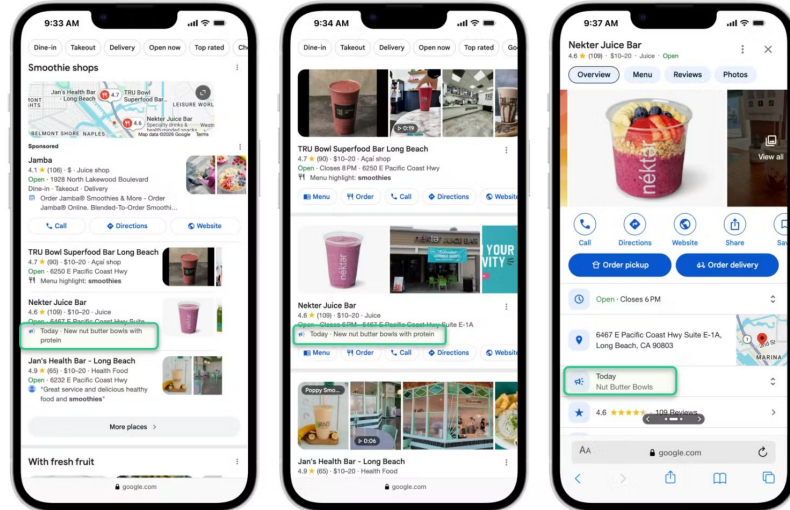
9:33 AM

Dine-in Takeout Delivery Open now Top rated Ch

Smoothie shops

Jan's Health Bar 4.7 LEISURE WORLD Nekter Juice Bar Specialty drinks & BELMONT SHORE NAPLES Map data ©2024 Google Terms

Sponsored

Jamba
4.1 ★ (106) · $ · Juice shop
Open · 1928 North Lakewood Boulevard
Dine-in · Takeout · Delivery
Order Jamba® Smoothies & More · Order Jamba® Online. Blended-To-Order Smoothi...

Call Directions Website

TRU Bowl Superfood Bar Long Beach
4.7 ★ (90) · $10–20 · Açaí shop
Open · 6250 E Pacific Coast Hwy
Menu highlight: smoothies

Nekter Juice Bar
4.6 ★ (109) · $10–20 · Juice
Open · 6467 E Pacific Coast Hwy
Today · New nut butter bowls with protein

Jan's Health Bar - Long Beach
4.9 ★ (65) · $10–20 · Health Food
Open · 6232 E Pacific Coast Hwy
"Great service and delicious healthy food and smoothies"

More places

With fresh fruit

google.com

9:34 AM

Dine-in Takeout Delivery Open now Top rated Go

0:19

TRU Bowl Superfood Bar Long Beach
4.7 ★ (90) · $10–20 · Açaí shop
Open · Closes 8 PM · 6250 E Pacific Coast Hwy
Menu highlight: smoothies

Menu Order Call Directions Website

YOUR VITY

Nekter Juice Bar
4.6 ★ (109) · $10–20 · Juice
Open · Closes 6 PM · 6467 E Pacific Coast Hwy Suite E-1A
Today · New nut butter bowls with protein

Menu Order Call Directions Website

Poppy Smo...

0:06

Jan's Health Bar - Long Beach
4.9 ★ (65) · $10–20 · Health Food

google.com

9:37 AM

Nekter Juice Bar
4.6 ★ (109) · $10–20 · Juice · Open

Overview Menu Reviews Photos

nektar

View all

Call Directions Website Share Sa

Order pickup Order delivery

Open · Closes 6 PM

6467 E Pacific Coast Hwy Suite E-1A, Long Beach, CA 90803

MARINA

Today
Nut Butter Bowls

4.6 ★★★★★ 109 Reviews

AA google.com